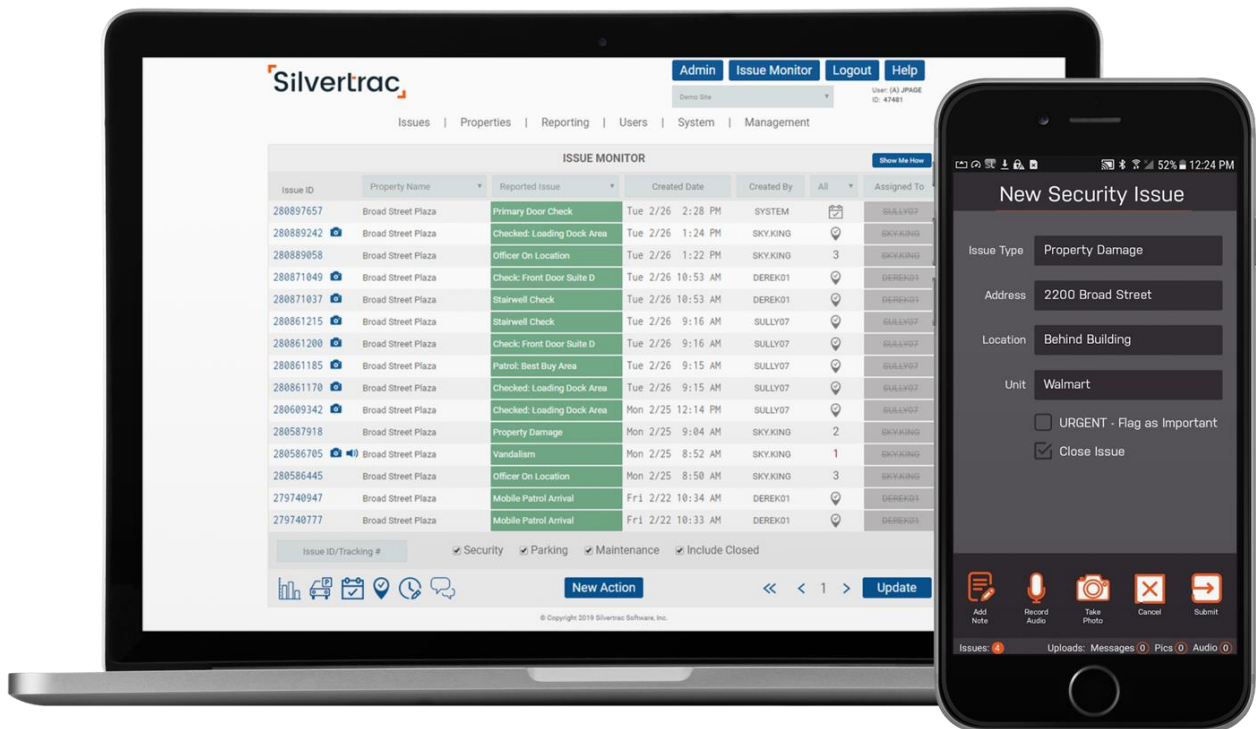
Silvertrac

Admin Issue Monitor Logout Help

Demo Site

User: (A) JPAGE
ID: 47481

Issues | Properties | Reporting | Users | System | Management

ISSUE MONITOR

Show Me How

| Issue ID | Property Name | Reported Issue | Created Date | Created By | All | Assigned To |
|---|---|---|---|---|---|---|
| 280897657 | Broad Street Plaza | Primary Door Check | Tue 2/26 2:28 PM | SYSTEM | | SULLY07 |
| 280889242 | Broad Street Plaza | Checked: Loading Dock Area | Tue 2/26 1:24 PM | SKY.KING | | SKY.KING |
| 280889058 | Broad Street Plaza | Officer On Location | Tue 2/26 1:22 PM | SKY.KING | 3 | SKY.KING |
| 280871049 | Broad Street Plaza | Check: Front Door Suite D | Tue 2/26 10:53 AM | DEREK01 | | DEREK01 |
| 280871037 | Broad Street Plaza | Stairwell Check | Tue 2/26 10:53 AM | DEREK01 | | DEREK01 |
| 280861215 | Broad Street Plaza | Stairwell Check | Tue 2/26 9:16 AM | SULLY07 | | SULLY07 |
| 280861200 | Broad Street Plaza | Check: Front Door Suite D | Tue 2/26 9:16 AM | SULLY07 | | SULLY07 |
| 280861185 | Broad Street Plaza | Patrol: Best Buy Area | Tue 2/26 9:15 AM | SULLY07 | | SULLY07 |
| 280861170 | Broad Street Plaza | Checked: Loading Dock Area | Tue 2/26 9:15 AM | SULLY07 | | SULLY07 |
| 280609342 | Broad Street Plaza | Checked: Loading Dock Area | Mon 2/25 12:14 PM | SULLY07 | | SULLY07 |
| 280587918 | Broad Street Plaza | Property Damage | Mon 2/25 9:04 AM | SKY.KING | 2 | SKY.KING |
| 280586705 | Broad Street Plaza | Vandalism | Mon 2/25 8:52 AM | SKY.KING | 1 | SKY.KING |
| 280586445 | Broad Street Plaza | Officer On Location | Mon 2/25 8:50 AM | SKY.KING | 3 | SKY.KING |
| 279740947 | Broad Street Plaza | Mobile Patrol Arrival | Fri 2/22 10:34 AM | DEREK01 | | DEREK01 |
| 279740777 | Broad Street Plaza | Mobile Patrol Arrival | Fri 2/22 10:33 AM | DEREK01 | | DEREK01 |

Issue ID/Tracking # Security Parking Maintenance Include Closed

New Action « < 1 > Update

© Copyright 2019 Silvertrac Software, Inc.

52% 12:24 PM

New Security Issue

Issue Type Property Damage
Address 2200 Broad Street
Location Behind Building
Unit Walmart
URGENT - Flag as Important
Close Issue

Add Note Record Audio Take Photo Cancel Submit

Issues: 4 Uploads: Messages 0 Pics 0 Audio 0